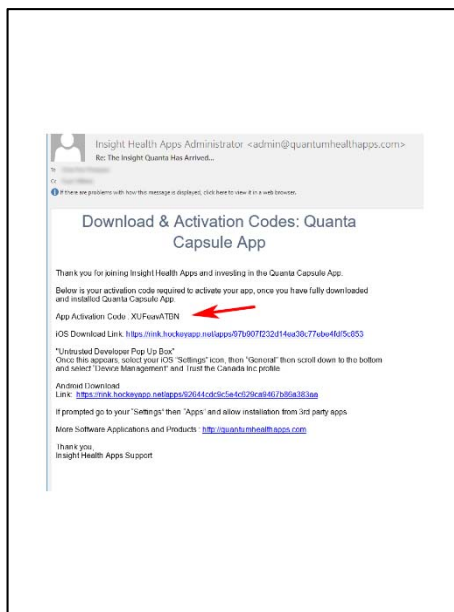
Insight Health Apps Administrator <admin@quantumhealthapps.com>
Re: The Insight Quanta Has Arrived...

To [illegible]
Cc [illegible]

If there are problems with how this message is displayed, click here to view it in a web browser.

Download & Activation Codes: Quanta Capsule App

Thank you for joining Insight Health Apps and investing in the Quanta Capsule App.

Below is your activation code required to activate your app, once you have fully downloaded and installed Quanta Capsule App.

App Activation Code : XUFeavATBN

iOS Download Link: https://rink.hockeyapp.net/apps/97b907f232d14ea38c77ebe4fd5c853

"Untrusted Developer Pop Up Box"
Once this appears, select your iOS "Settings" icon, then "General" then scroll down to the bottom and select "Device Management" and Trust the Canada Inc profile

Android Download
Link: https://rink.hockeyapp.net/apps/82644cdc9c5e4c929ca9467b86a383aa

If prompted go to your "Settings" then "Apps" and allow installation from 3rd party apps.

More Software Applications and Products : http://quantumhealthapps.com

Thank you,
Insight Health Apps Support